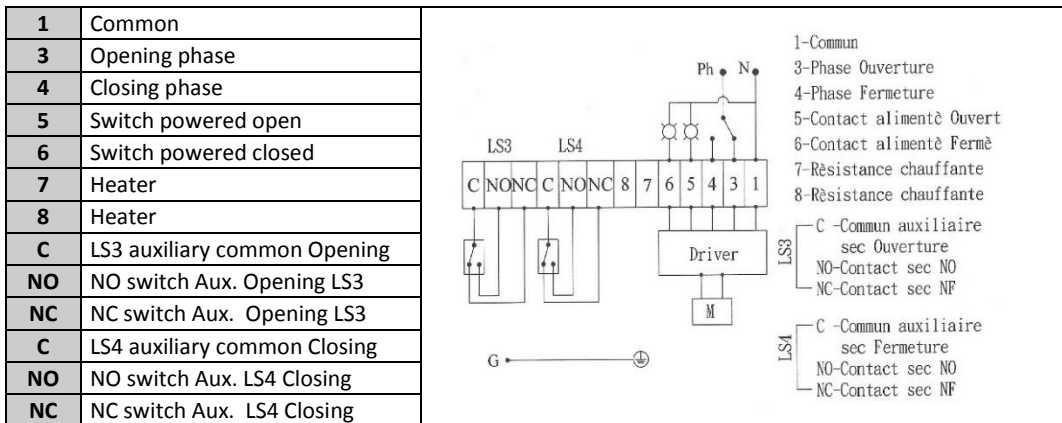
| | |
|---|---|
| **1** | Common |
| **3** | Opening phase |
| **4** | Closing phase |
| **5** | Switch powered open |
| **6** | Switch powered closed |
| **7** | Heater |
| **8** | Heater |
| **C** | LS3 auxiliary common Opening |
| **NO** | NO switch Aux. Opening LS3 |
| **NC** | NC switch Aux. Opening LS3 |
| **C** | LS4 auxiliary common Closing |
| **NO** | NO switch Aux. LS4 Closing |
| **NC** | NC switch Aux. LS4 Closing |

Ph N

LS3 LS4

C NO NC C NO NC 8 7 6 5 4 3 1

Driver

M

G

1-Commun
3-Phase Ouverture
4-Phase Fermeture
5-Contact alimentè Ouvert
6-Contact alimentè Fermè
7-Rèsistance chauffante
8-Rèsistance chauffante

LS3
C -Commun auxiliaire sec Ouverture
NO-Contact sec NO
NC-Contact sec NF

LS4
C -Commun auxiliaire sec Fermeture
NO-Contact sec NO
NC-Contact sec NF